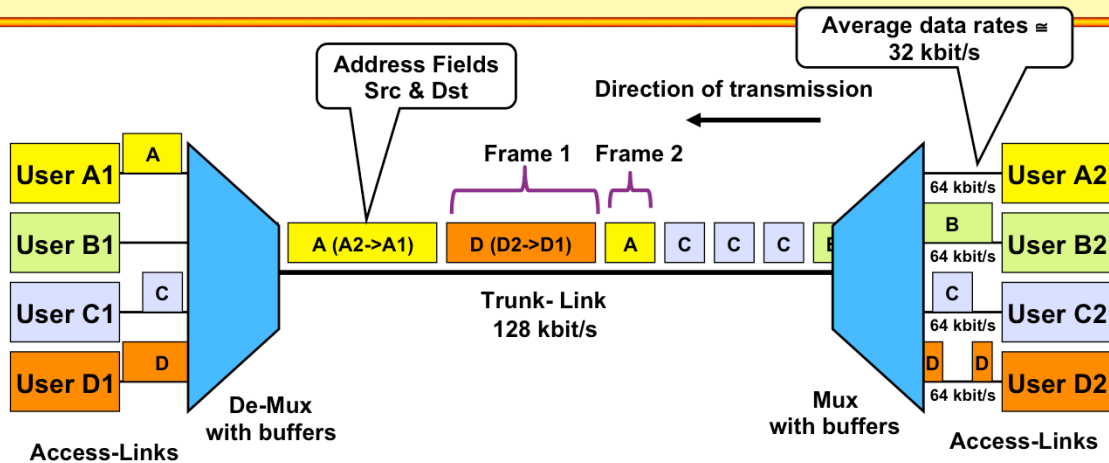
Average data rates ≅ 32 kbit/s

Address Fields Src & Dst

Direction of transmission

Frame 1

Frame 2

User A1

A

User B1

User C1

C

User D1

D

A (A2->A1)

D (D2->D1)

A

C

C

C

B

Trunk- Link 128 kbit/s

De-Mux with buffers

Access-Links

64 kbit/s

User A2

B

64 kbit/s

User B2

C

64 kbit/s

User C2

D

D

64 kbit/s

User D2

Mux with buffers

Access-Links